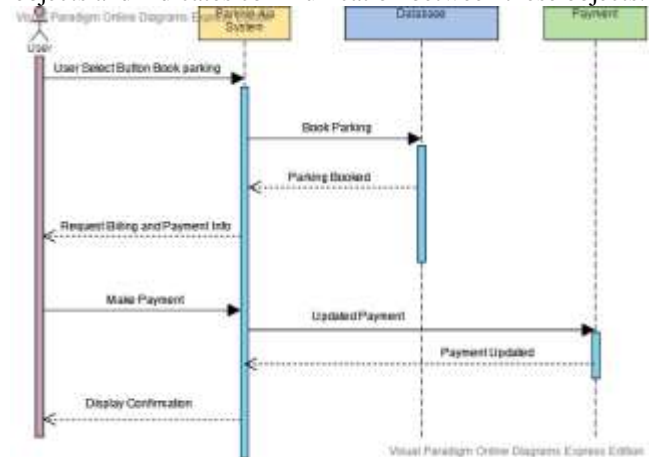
Visual Paradigm Online Diagrams Express Edition
User
ParkMe App System
Database
Payment
User Select Button Book parking
Book Parking
Parking Booked
Request Billing and Payment Info
Make Payment
Updated Payment
Payment Updated
Display Confirmation
Visual Paradigm Online Diagrams Express Edition